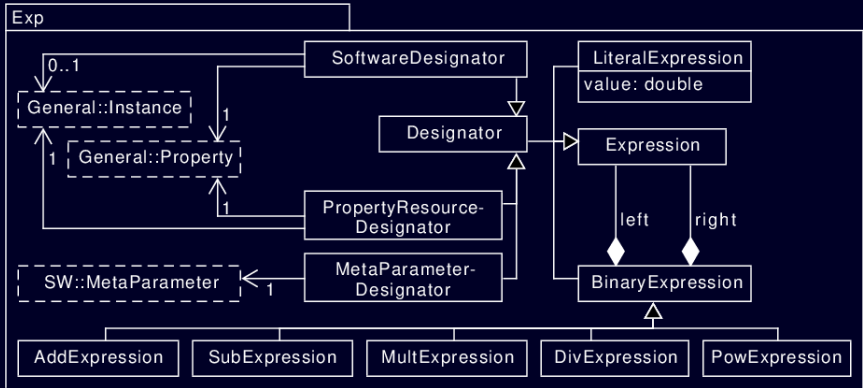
Exp

0..1

General::Instance

1

General::Property

1

1

SW::MetaParameter

1

SoftwareDesignator

Designator

PropertyResource-Designator

MetaParameter-Designator

LiteralExpression

value: double

Expression

left

right

BinaryExpression

AddExpression

SubExpression

MultExpression

DivExpression

PowExpression